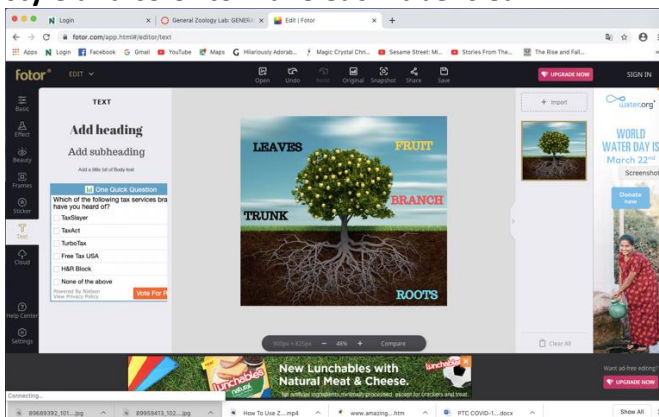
Login | General Zoology Lab: GENERA | Edit | Fotor

fotor.com/app.html#/editor/text

Apps Login Facebook Gmail YouTube Maps Hilariously Adorab... Magic Crystal Chri... Sesame Street: Mi... Stories From The... The Rise and Fall...

fotor EDIT

Open Undo Redo Original Snapshot Share Save

UPGRADE NOW SIGN IN

Basic
Effect
Beauty
Frames
Sticker
Text
Cloud

TEXT

Add heading

Add subheading

Add a little bit of Body text

One Quick Question

Which of the following tax services bra have you heard of?

TaxSlayer
TaxAct
TurboTax
Free Tax USA
H&R Block
None of the above

Powered By Nielsen
View Privacy Policy

Vote For R

LEAVES
FRUIT
BRANCH
TRUNK
ROOTS

+ Import

water.org

WORLD WATER DAY IS March 22nd

Screenshot

Donate now

Help Center
Settings

900px × 825px − 48% + Compare

Clear All

New Lunchables with Natural Meat & Cheese.

Want ad-free editing?
UPGRADE NOW

Connecting...

89689392_101....jpg 89959413_102....jpg How To Use Z....mp4 www.amazing....htm PTC COVID-1....docx Show All